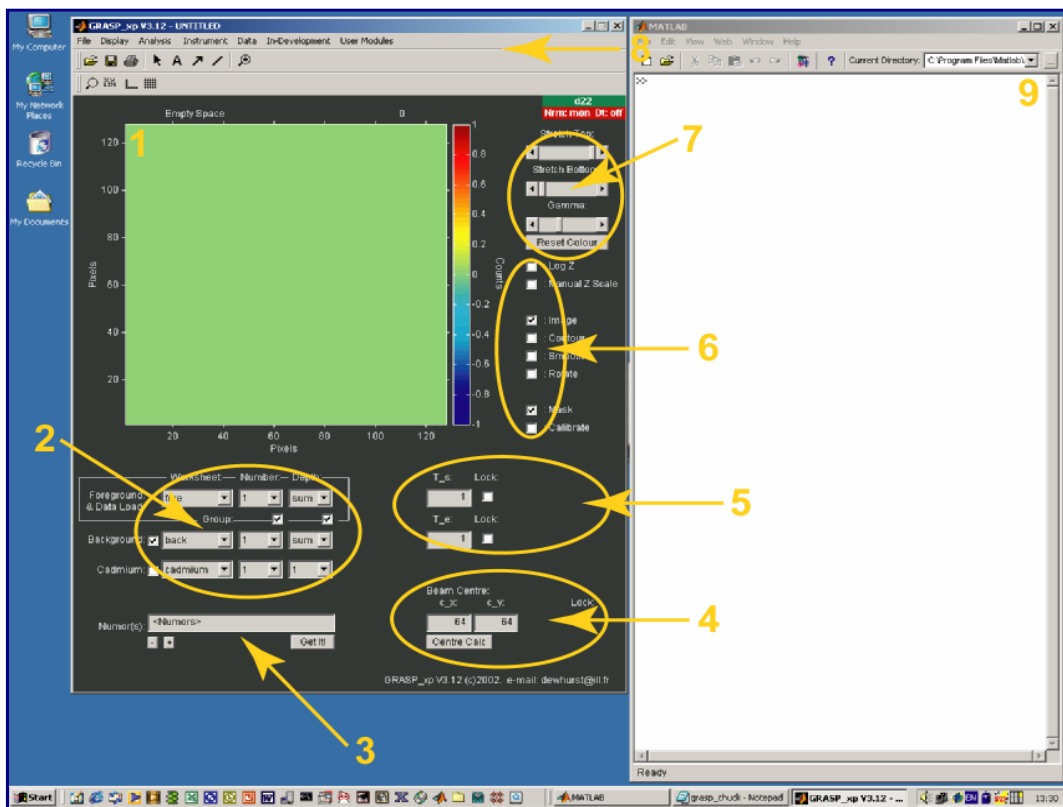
My Computer

My Network Places

Recycle Bin

My Documents

GRASP_xp V3.12 - UNTITLED

File Display Analysis Instrument Data In-Development User Modules

8

Empty Space 0

d22
Nrm: mon Dt: off

1

120
100
80
60
40
20

Pixels

20 40 60 80 100 120
Pixels

1
0.8
0.6
0.4
0.2
0
-0.2
-0.4
-0.6
-0.8
-1

Counts

Stretch Top:
Stretch Bottom:
Gamma:
Reset Colour

7

: Log Z
: Manual Z Scale
: Image
: Contour
: Smooth
: Rotate
: Mask
: Calibrate

6

2

Worksheet Number Depth
Foreground & Data Load fore 1 sum
Group
Background: back 1 sum
Cadmium: cadmium 1 1

T_s: Lock:
1
T_e: Lock:
1

5

Beam Centre:
c_x: c_y: Lock:
64 64
Centre Calc

4

Numor(s): <Numors>
Get It!

3

GRASP_xp V3.12 (c)2002. e-mail: dewhurst@ill.fr

MATLAB

File Edit View Web Window Help

Current Directory: C:\Program Files\Matlab\

>>

9

Ready

Start MATLAB grasp_chuck - Notepad GRASP_xp V3.12 - ... 13:30